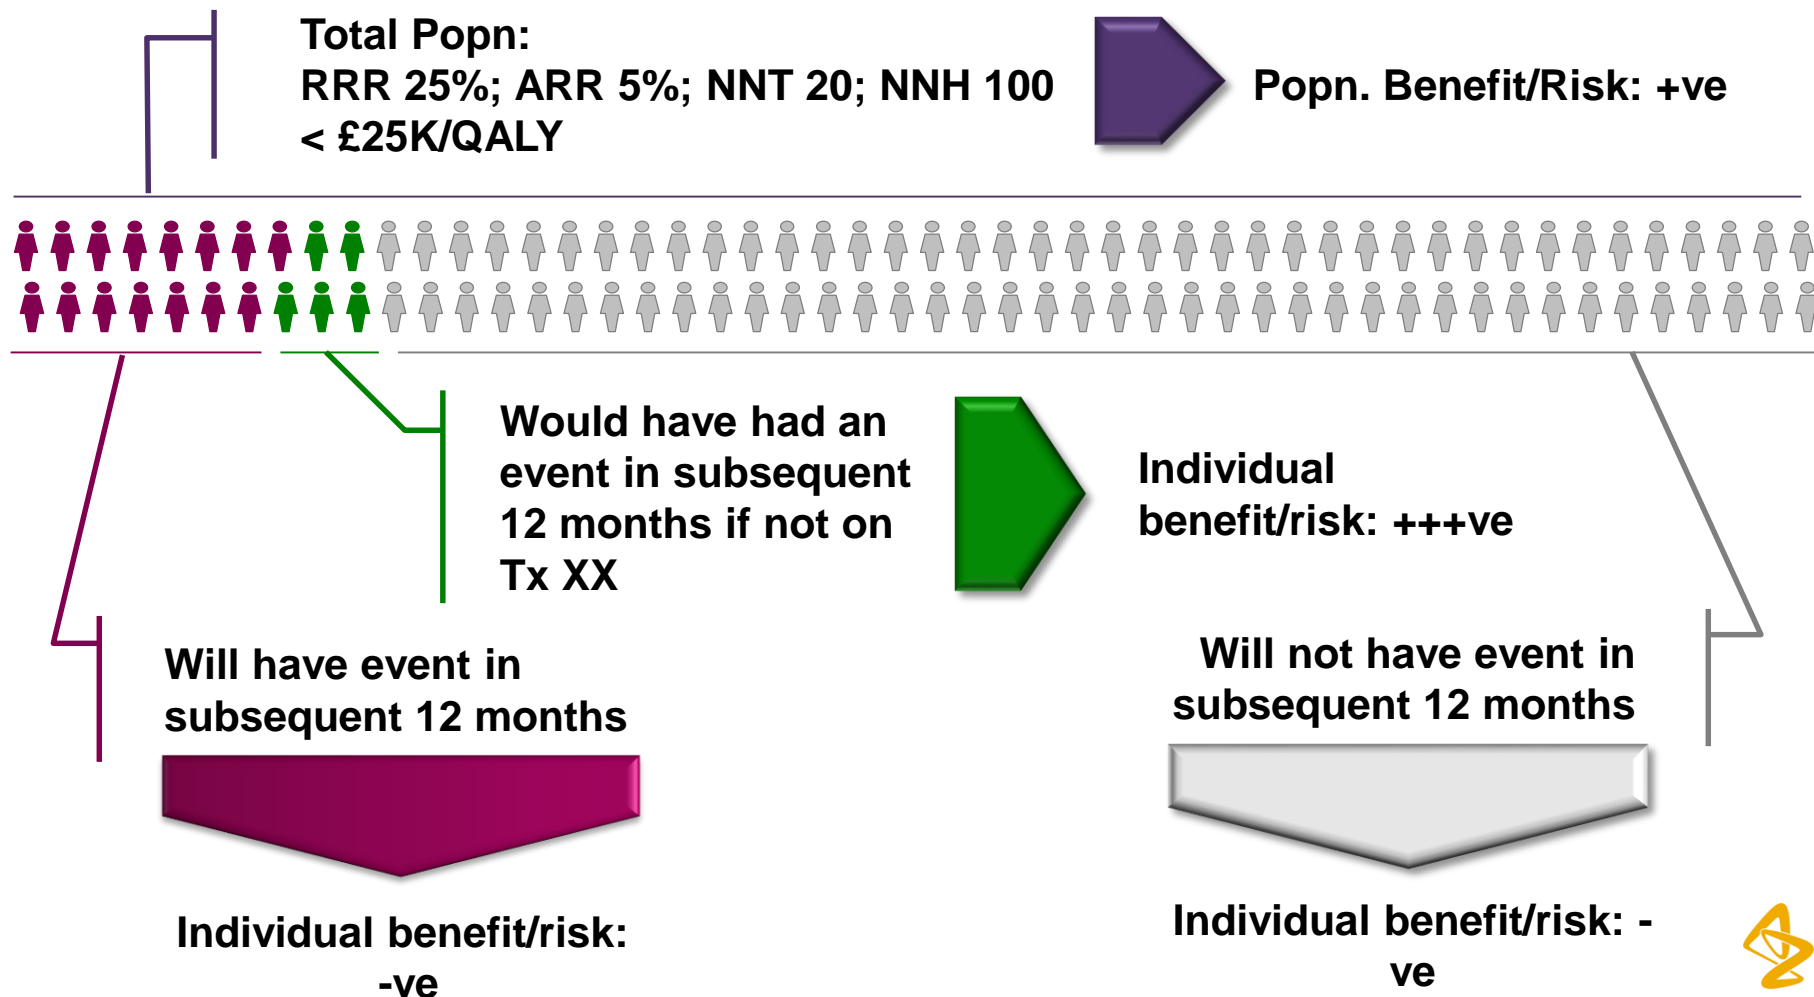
Total Popn:
RRR 25%; ARR 5%; NNT 20; NNH 100
< £25K/QALY

Popn. Benefit/Risk: +ve

Would have had an event in subsequent 12 months if not on Tx XX

Individual benefit/risk: +++ve

Will have event in subsequent 12 months

Will not have event in subsequent 12 months

Individual benefit/risk: -ve

Individual benefit/risk: -ve